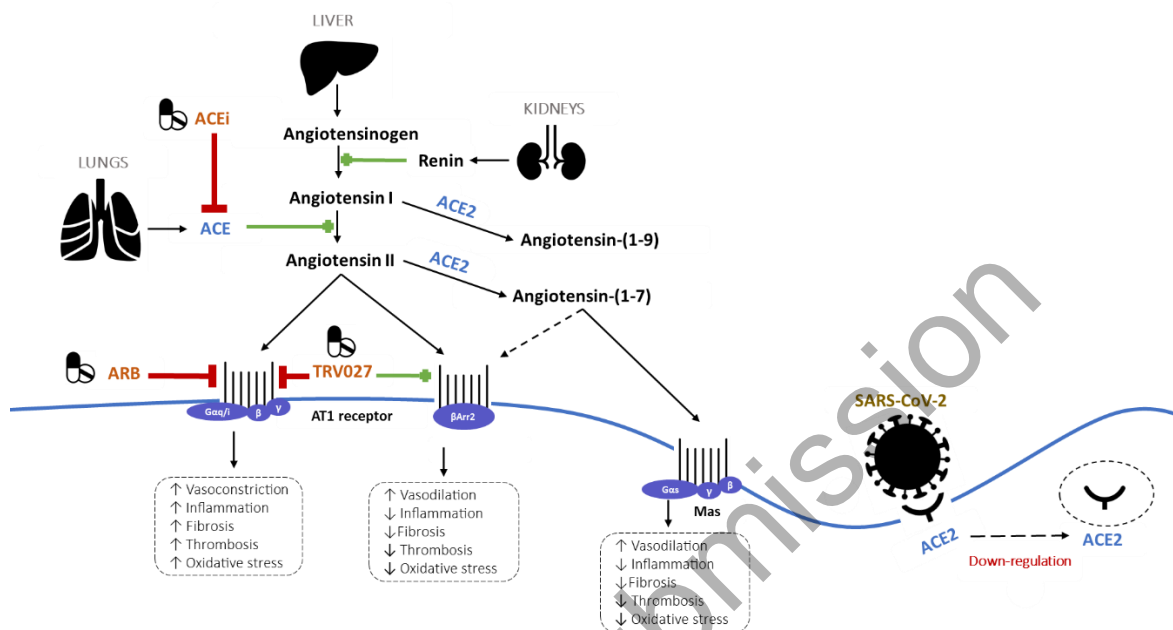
LIVER

Angiotensinogen

KIDNEYS

Renin

ACEi

LUNGS

ACE

Angiotensin I

ACE2

Angiotensin-(1-9)

Angiotensin II

ACE2

Angiotensin-(1-7)

ARB

TRV027

Gαq/i

β

γ

AT1 receptor

βArr2

Gαs

γ

β

Mas

SARS-CoV-2

ACE2

Down-regulation

ACE2

↑ Vasoconstriction
↑ Inflammation
↑ Fibrosis
↑ Thrombosis
↑ Oxidative stress

↑ Vasodilation
↓ Inflammation
↓ Fibrosis
↓ Thrombosis
↓ Oxidative stress

↑ Vasodilation
↓ Inflammation
↓ Fibrosis
↓ Thrombosis
↓ Oxidative stress

mission